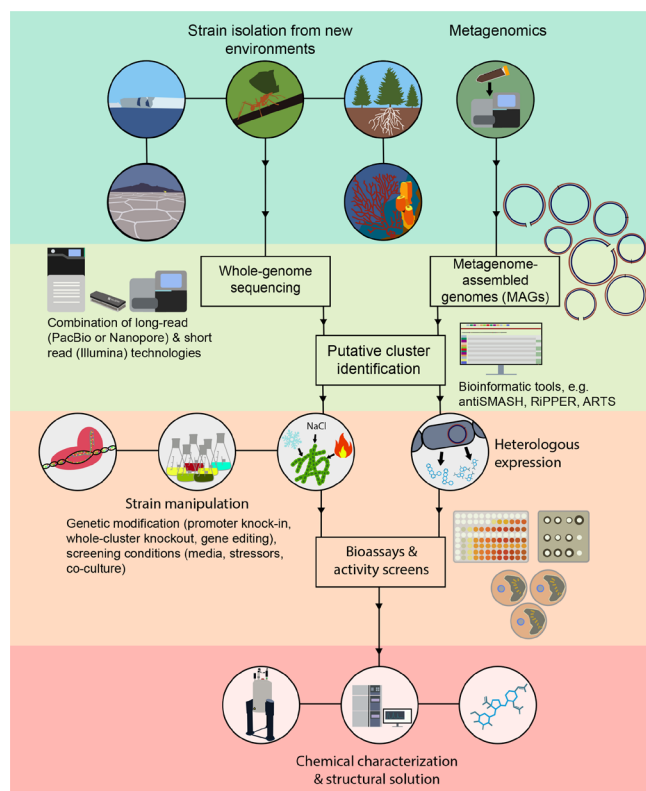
Strain isolation from new environments

Metagenomics

Whole-genome sequencing

Metagenome-assembled genomes (MAGs)

Combination of long-read (PacBio or Nanopore) & short read (Illumina) technologies

Putative cluster identification

Bioinformatic tools, e.g. antiSMASH, RiPPER, ARTS

NaCl

Heterologous expression

Strain manipulation

Genetic modification (promoter knock-in, whole-cluster knockout, gene editing), screening conditions (media, stressors, co-culture)

Bioassays & activity screens

Chemical characterization & structural solution